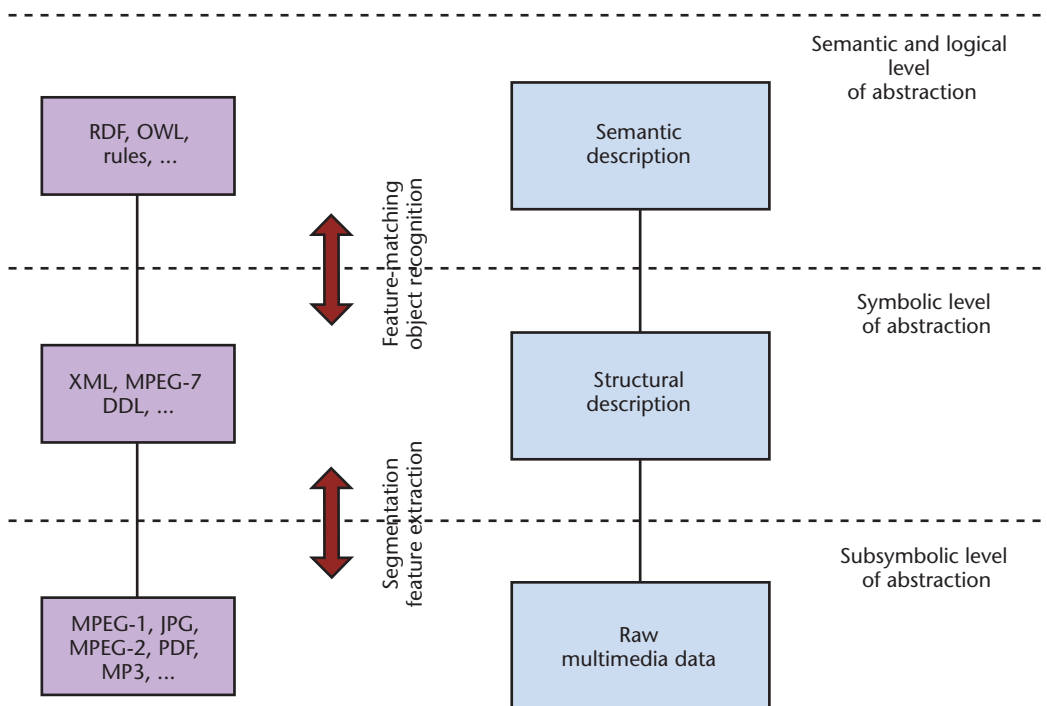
Semantic and logical level of abstraction

RDF, OWL, rules, ...

Feature-matching object recognition

Semantic description

Symbolic level of abstraction

XML, MPEG-7 DDL, ...

Structural description

Segmentation feature extraction

Subsymbolic level of abstraction

MPEG-1, JPG, MPEG-2, PDF, MP3, ...

Raw multimedia data